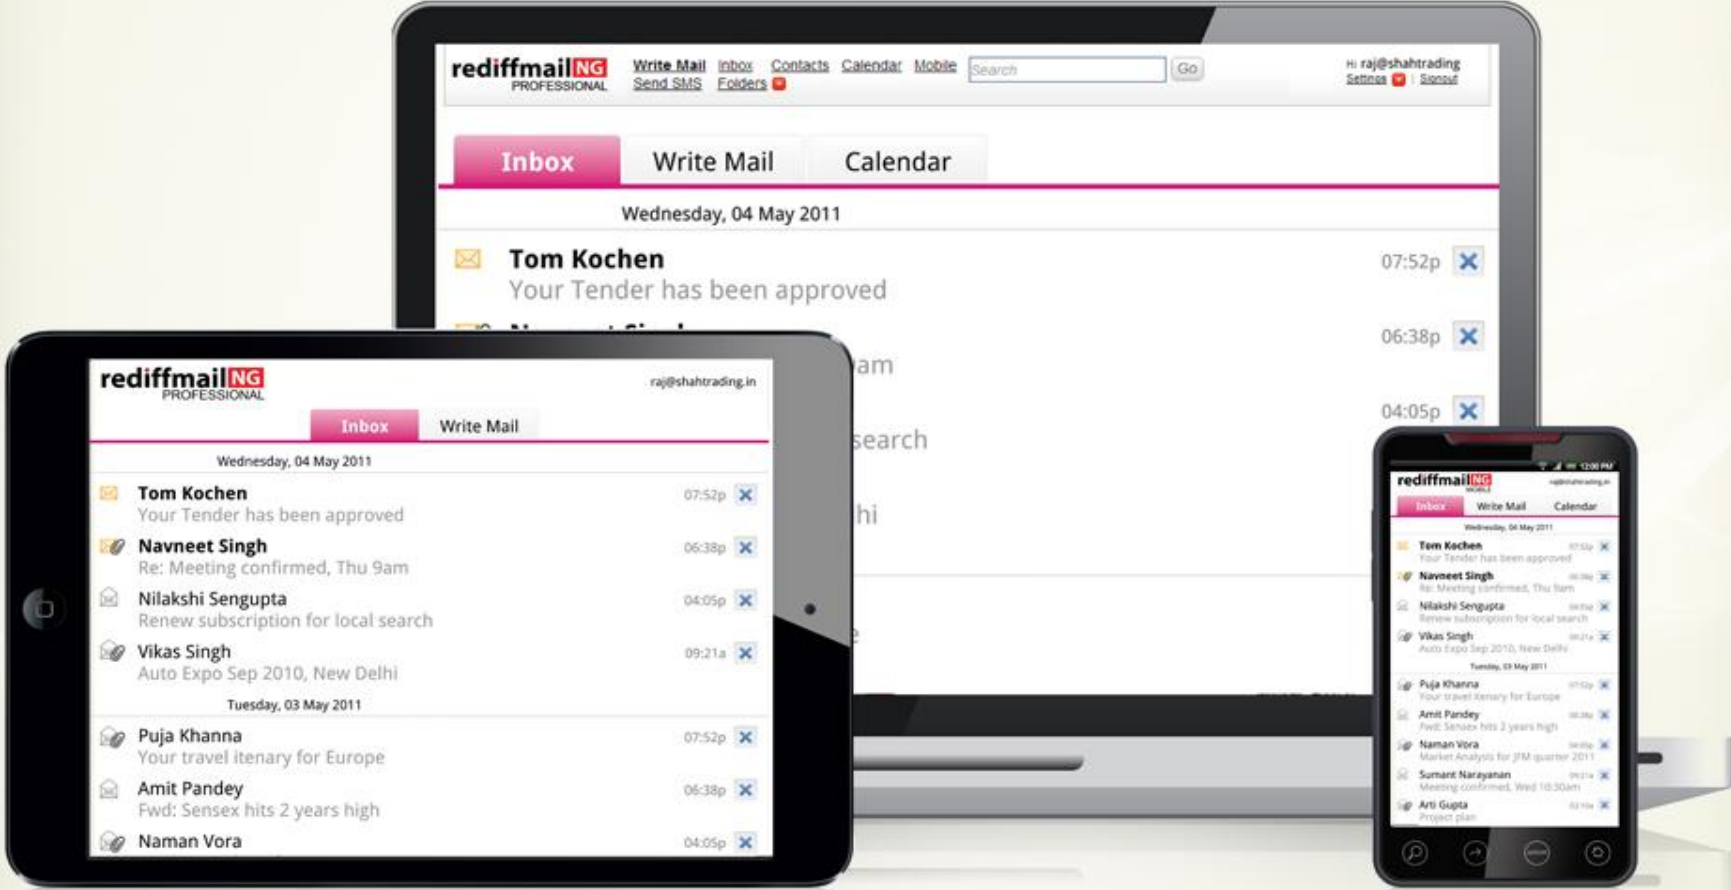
rediffmail NG PROFESSIONAL

Write Mail Inbox Contacts Calendar Mobile Send SMS Folders

Search Go

Hi raj@shahtrading Settings | Signout

Inbox Write Mail Calendar

Wednesday, 04 May 2011

Tom Kochen 07:52p
Your Tender has been approved

06:38p
am

04:05p
search

hi

rediffmail NG PROFESSIONAL

raj@shahtrading.in

Inbox Write Mail

Wednesday, 04 May 2011

Tom Kochen 07:52p
Your Tender has been approved

Navneet Singh 06:38p
Re: Meeting confirmed, Thu 9am

Nilakshi Sengupta 04:05p
Renew subscription for local search

Vikas Singh 09:21a
Auto Expo Sep 2010, New Delhi

Tuesday, 03 May 2011

Puja Khanna 07:52p
Your travel itenary for Europe

Amit Pandey 06:38p
Fwd: Sensex hits 2 years high

Naman Vora 04:05p

12:00 PM

rediffmail NG MOBILE

raj@shahtrading.in

Inbox Write Mail Calendar

Wednesday, 04 May 2011

Tom Kochen 07:52p
Your Tender has been approved

Navneet Singh 06:38p
Re: Meeting confirmed, Thu 9am

Nilakshi Sengupta 04:05p
Renew subscription for local search

Vikas Singh 09:21a
Auto Expo Sep 2010, New Delhi

Tuesday, 03 May 2011

Puja Khanna 07:52p
Your travel itenary for Europe

Amit Pandey 06:38p
Fwd: Sensex hits 2 years high

Naman Vora 04:05p
Market Analysis for JFM quarter 2011

Sumant Narayanan 09:21a
Meeting confirmed, Wed 10:30am

Arti Gupta 03:10a
Project plan